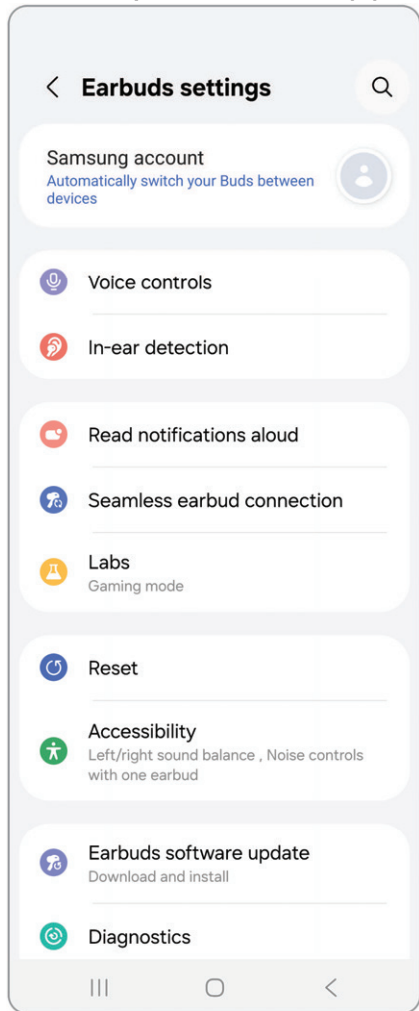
Earbuds settings

Samsung account
Automatically switch your Buds between devices

Voice controls

In-ear detection

Read notifications aloud

Seamless earbud connection

Labs
Gaming mode

Reset

Accessibility
Left/right sound balance , Noise controls with one earbud

Earbuds software update
Download and install

Diagnostics